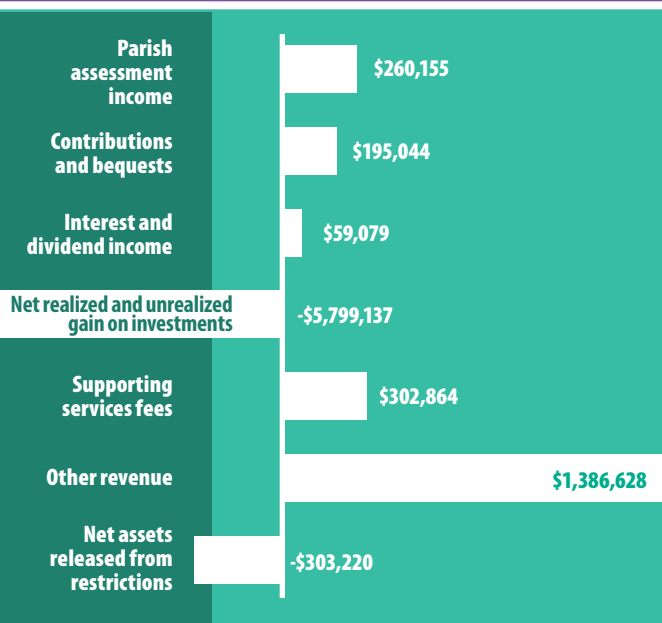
Parish assessment income
$260,155

Contributions and bequests
$195,044

Interest and dividend income
$59,079

Net realized and unrealized gain on investments
-$5,799,137

Supporting services fees
$302,864

Other revenue
$1,386,628

Net assets released from restrictions
-$303,220